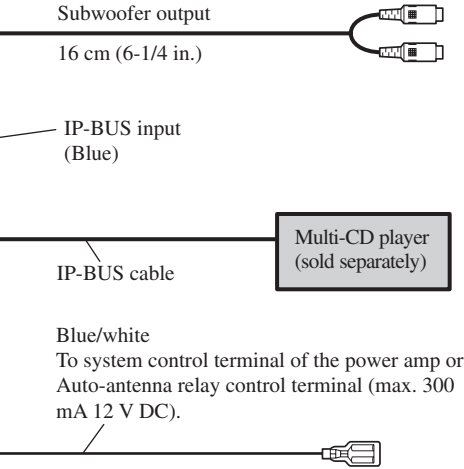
Subwoofer output

16 cm (6-1/4 in.)

IP-BUS input
(Blue)

Multi-CD player
(sold separately)

IP-BUS cable

Blue/white
To system control terminal of the power amp or Auto-antenna relay control terminal (max. 300 mA 12 V DC).